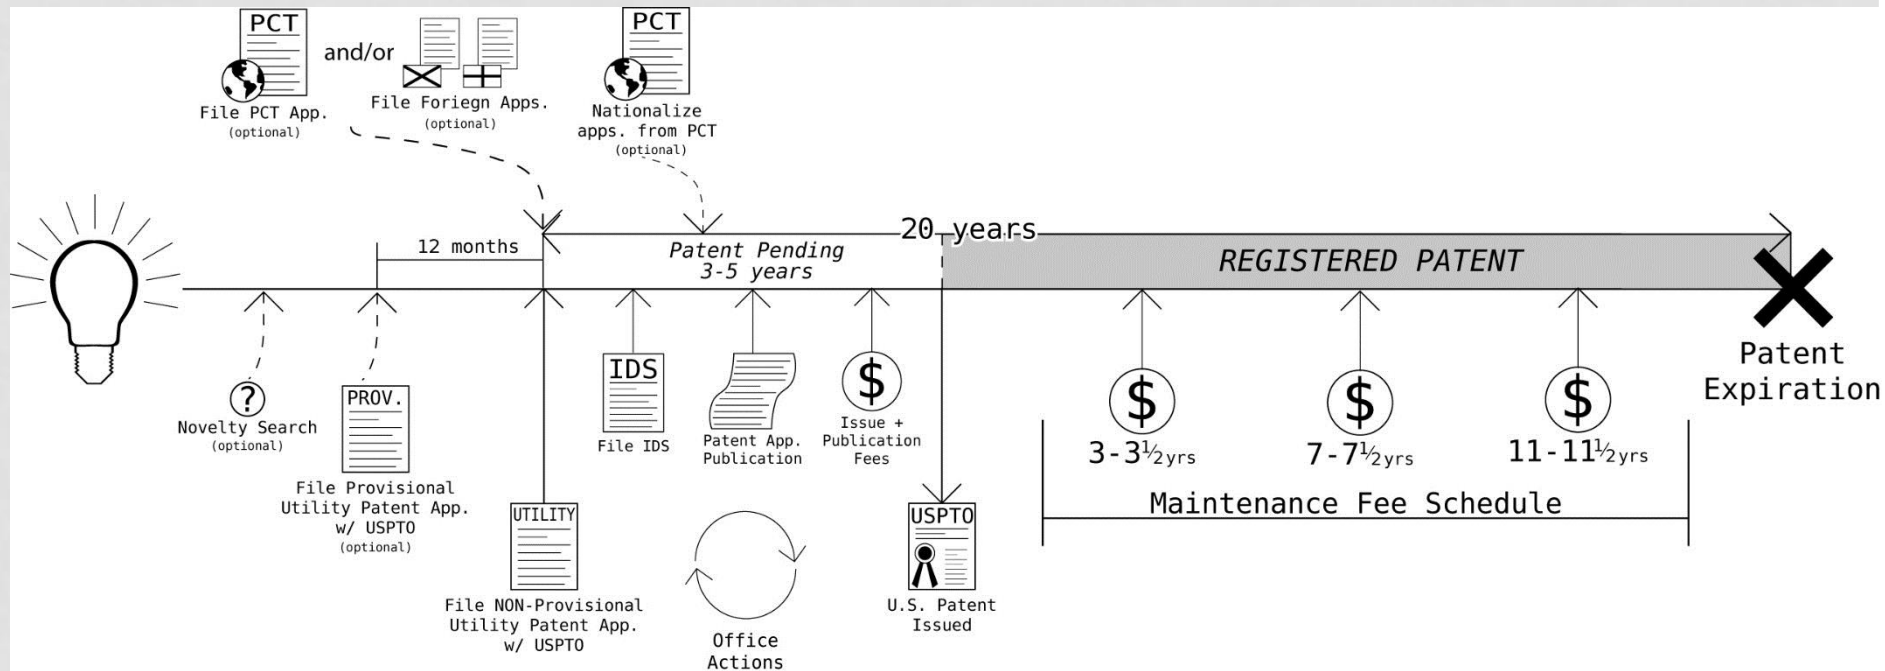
PCT

File PCT App.
(optional)

and/or

File Foriegn Apps.
(optional)

PCT

Nationalize apps. from PCT
(optional)

20 years

12 months

Patent Pending
3-5 years

REGISTERED PATENT

?

Novelty Search
(optional)

PROV.

File Provisional Utility Patent App. w/ USPTO
(optional)

UTILITY

File NON-Provisional Utility Patent App. w/ USPTO

IDS

File IDS

Patent App. Publication

$

Issue + Publication Fees

Office Actions

USPTO

U.S. Patent Issued

$

3-3½yrs

$

7-7½yrs

$

11-11½yrs

Maintenance Fee Schedule

Patent Expiration